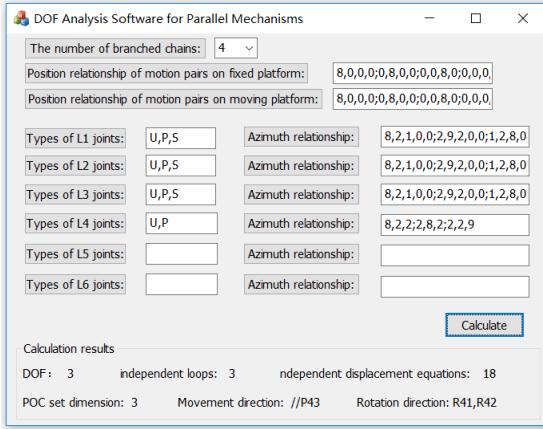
DOF Analysis Software for Parallel Mechanisms

The number of branched chains: 4

Position relationship of motion pairs on fixed platform: 8,0,0,0;0,8,0,0;0,0,8,0;0,0,0,

Position relationship of motion pairs on moving platform: 8,0,0,0;0,8,0,0;0,0,8,0;0,0,0,

Types of L1 joints: U,P,S
Azimuth relationship: 8,2,1,0,0;2,9,2,0,0;1,2,8,0

Types of L2 joints: U,P,S
Azimuth relationship: 8,2,1,0,0;2,9,2,0,0;1,2,8,0

Types of L3 joints: U,P,S
Azimuth relationship: 8,2,1,0,0;2,9,2,0,0;1,2,8,0

Types of L4 joints: U,P
Azimuth relationship: 8,2,2;2,8,2;2,2,9

Types of L5 joints:
Azimuth relationship:

Types of L6 joints:
Azimuth relationship:

Calculate

Calculation results

DOF: 3    independent loops: 3    ndependent displacement equations: 18

POC set dimension: 3    Movement direction: //P43    Rotation direction: R41,R42